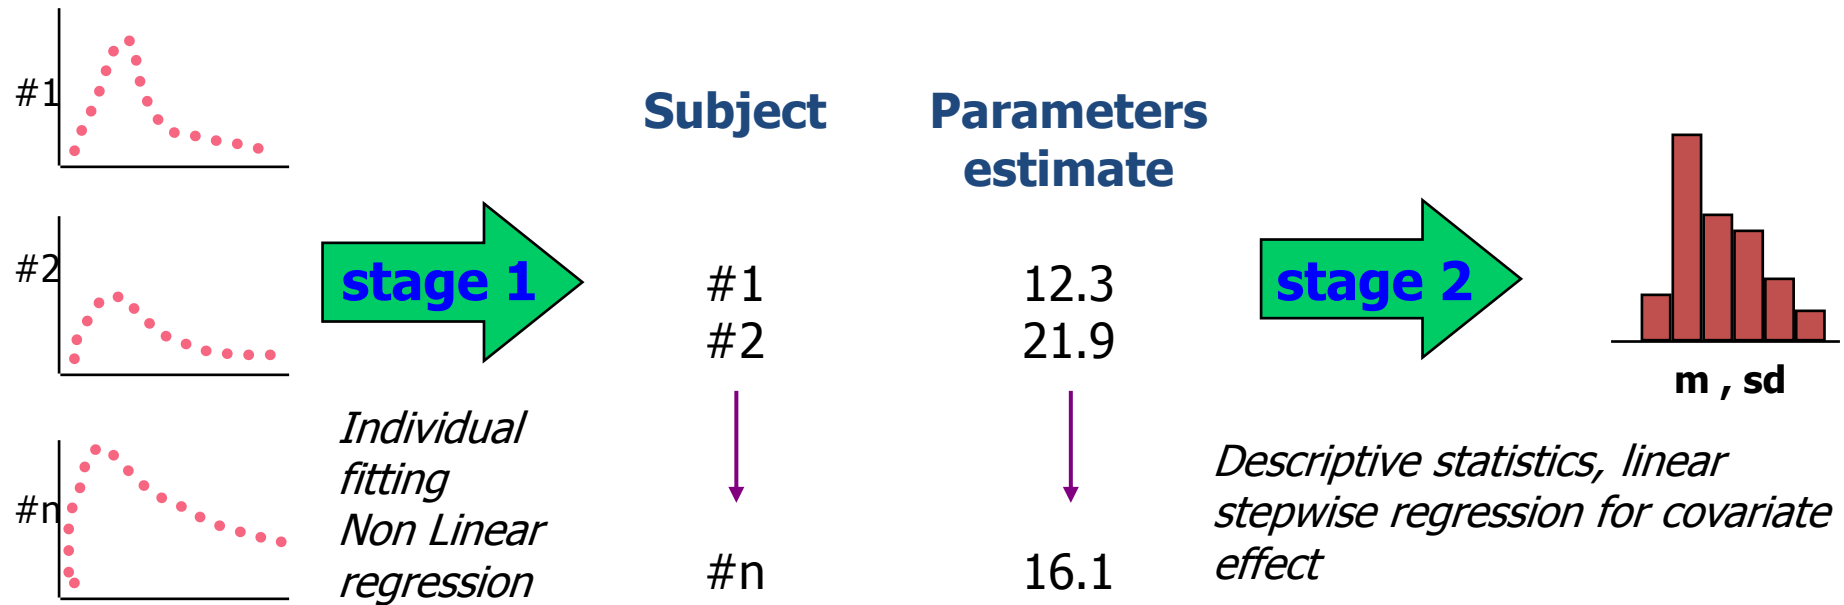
#1

#2

#n

stage 1

Individual fitting
Non Linear regression

| Subject | Parameters estimate |
|---|---|
| #1 | 12.3 |
| #2 | 21.9 |
| #n | 16.1 |

stage 2

m , sd

Descriptive statistics, linear stepwise regression for covariate effect